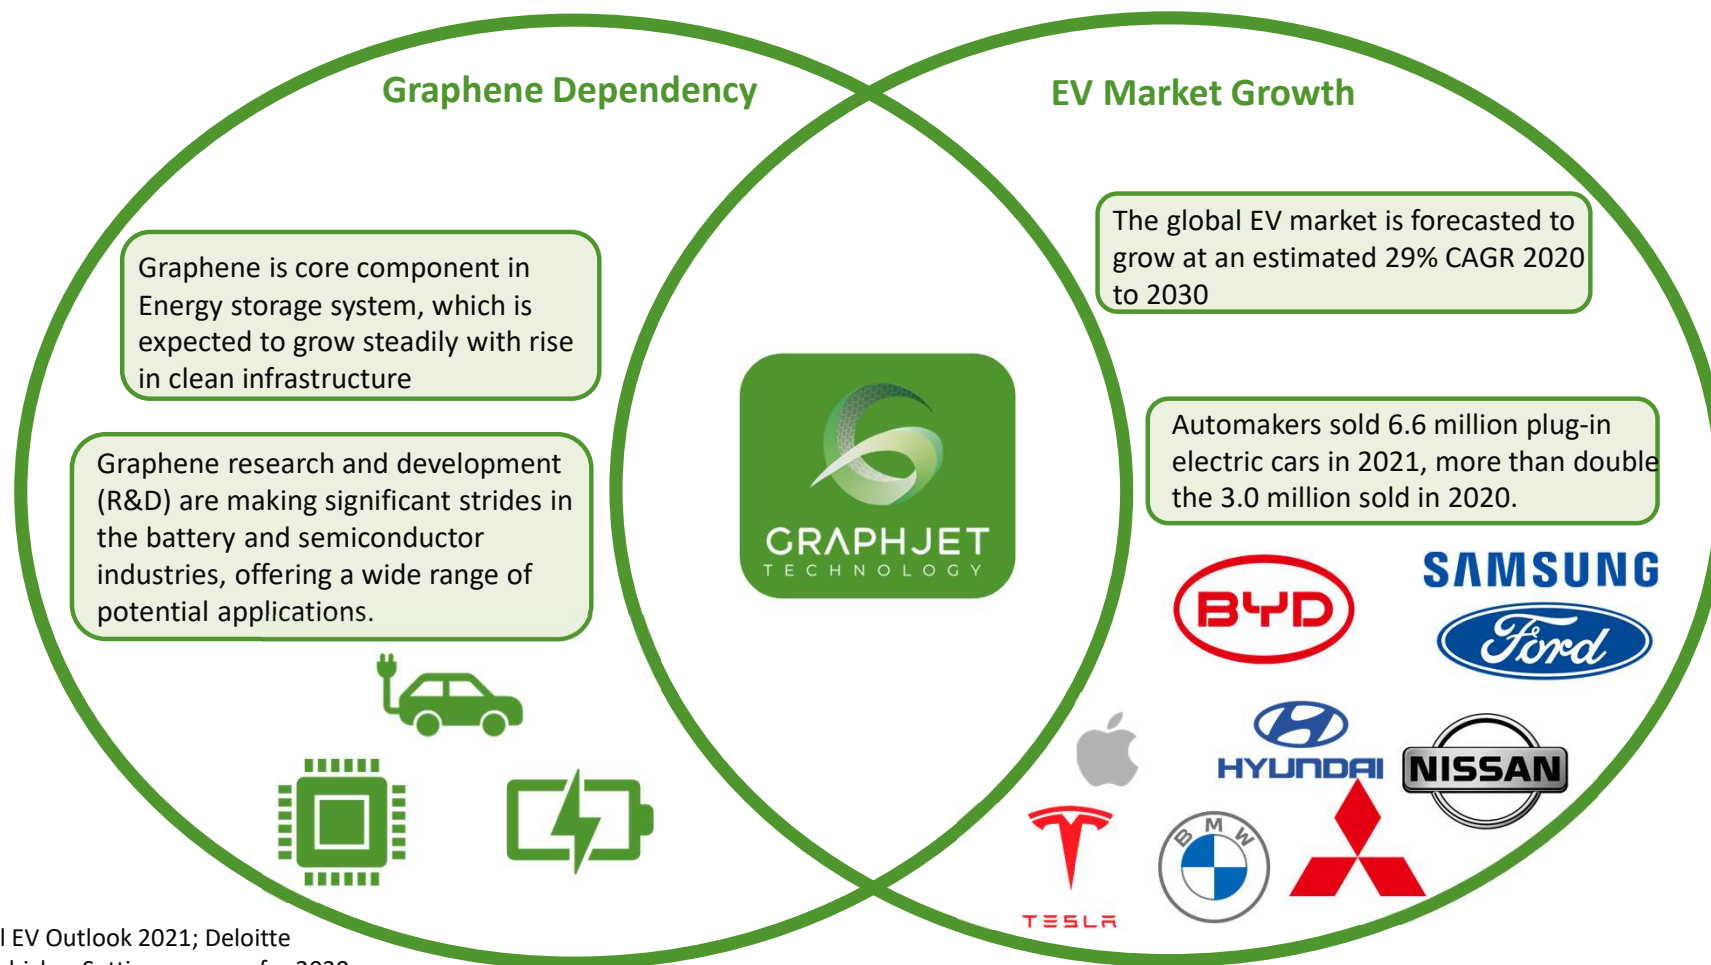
Graphene Dependency

EV Market Growth

Graphene is core component in Energy storage system, which is expected to grow steadily with rise in clean infrastructure

Graphene research and development (R&D) are making significant strides in the battery and semiconductor industries, offering a wide range of potential applications.

GRAPHJET
TECHNOLOGY

The global EV market is forecasted to grow at an estimated 29% CAGR 2020 to 2030

Automakers sold 6.6 million plug-in electric cars in 2021, more than double the 3.0 million sold in 2020.

BYD

SAMSUNG

Ford

HYUNDAI

NISSAN

BMW

TESLA

l EV Outlook 2021; Deloitte

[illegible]